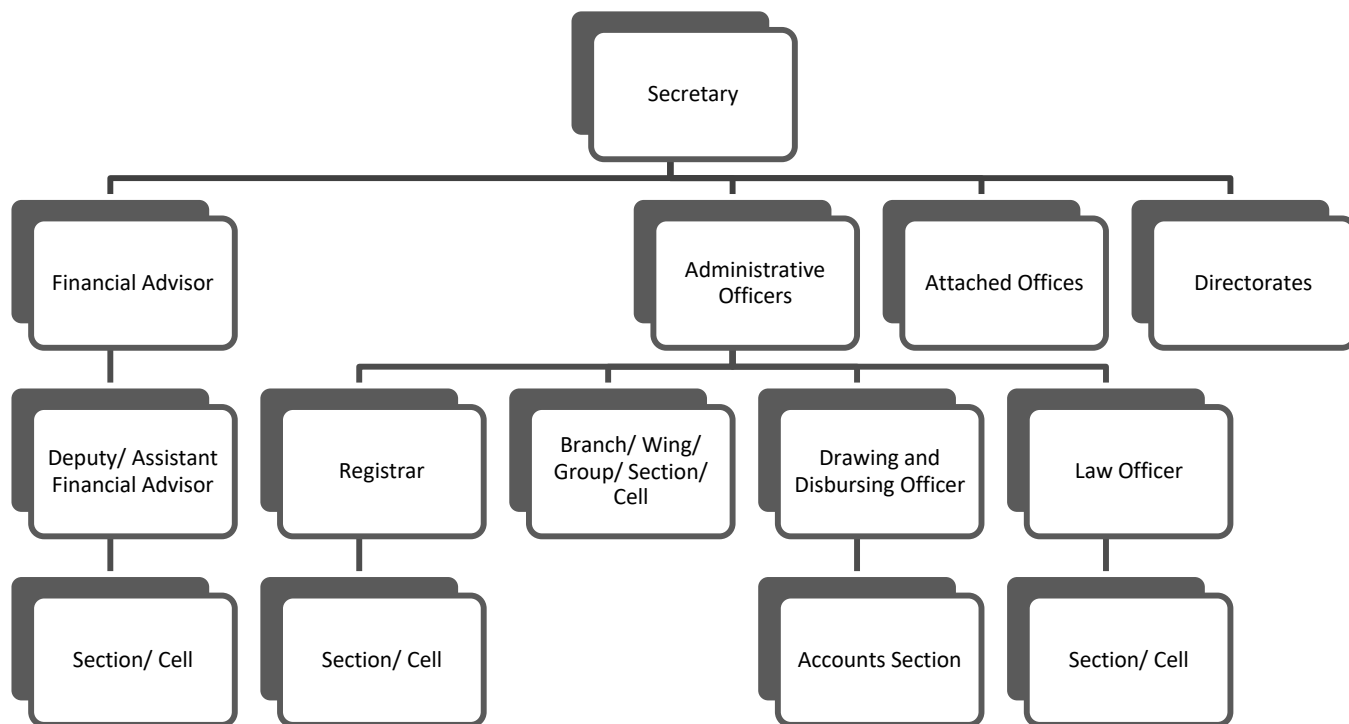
Secretary

Financial Advisor

Administrative Officers

Attached Offices

Directorates

Deputy/ Assistant Financial Advisor

Registrar

Branch/ Wing/ Group/ Section/ Cell

Drawing and Disbursing Officer

Law Officer

Section/ Cell

Section/ Cell

Accounts Section

Section/ Cell